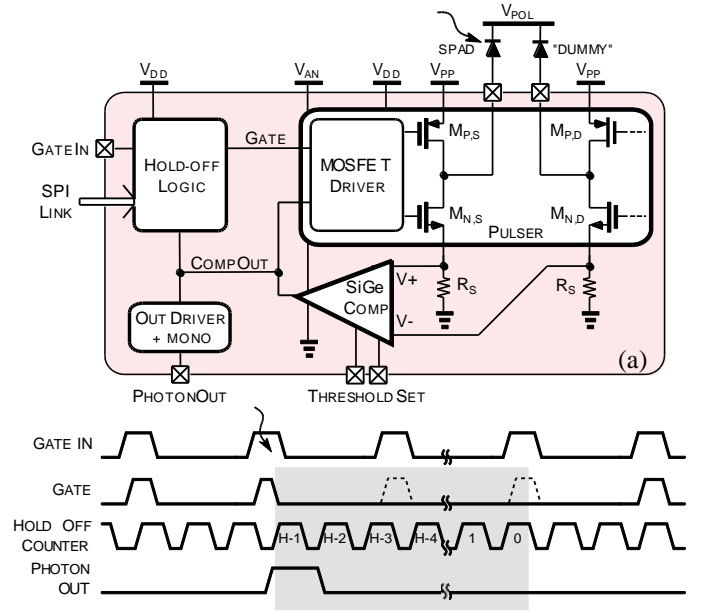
$V_{POL}$

SPAD

"DUMMY"

$V_{DD}$

$V_{AN}$

$V_{DD}$

$V_{PP}$

$V_{PP}$

GATE IN

HOLD-OFF LOGIC

GATE

MOSFET DRIVER

$M_{P,S}$

$M_{P,D}$

SPI LINK

$M_{N,S}$

$M_{N,D}$

PULSER

COMPOUT

V+

SiGe COMP

$R_S$

$R_S$

V-

OUT DRIVER + MONO

(a)

PHOTONOUT

THRESHOLD SET

GATE IN

GATE

HOLD OFF COUNTER

H-1

H-2

H-3

H-4

1

0

PHOTON OUT